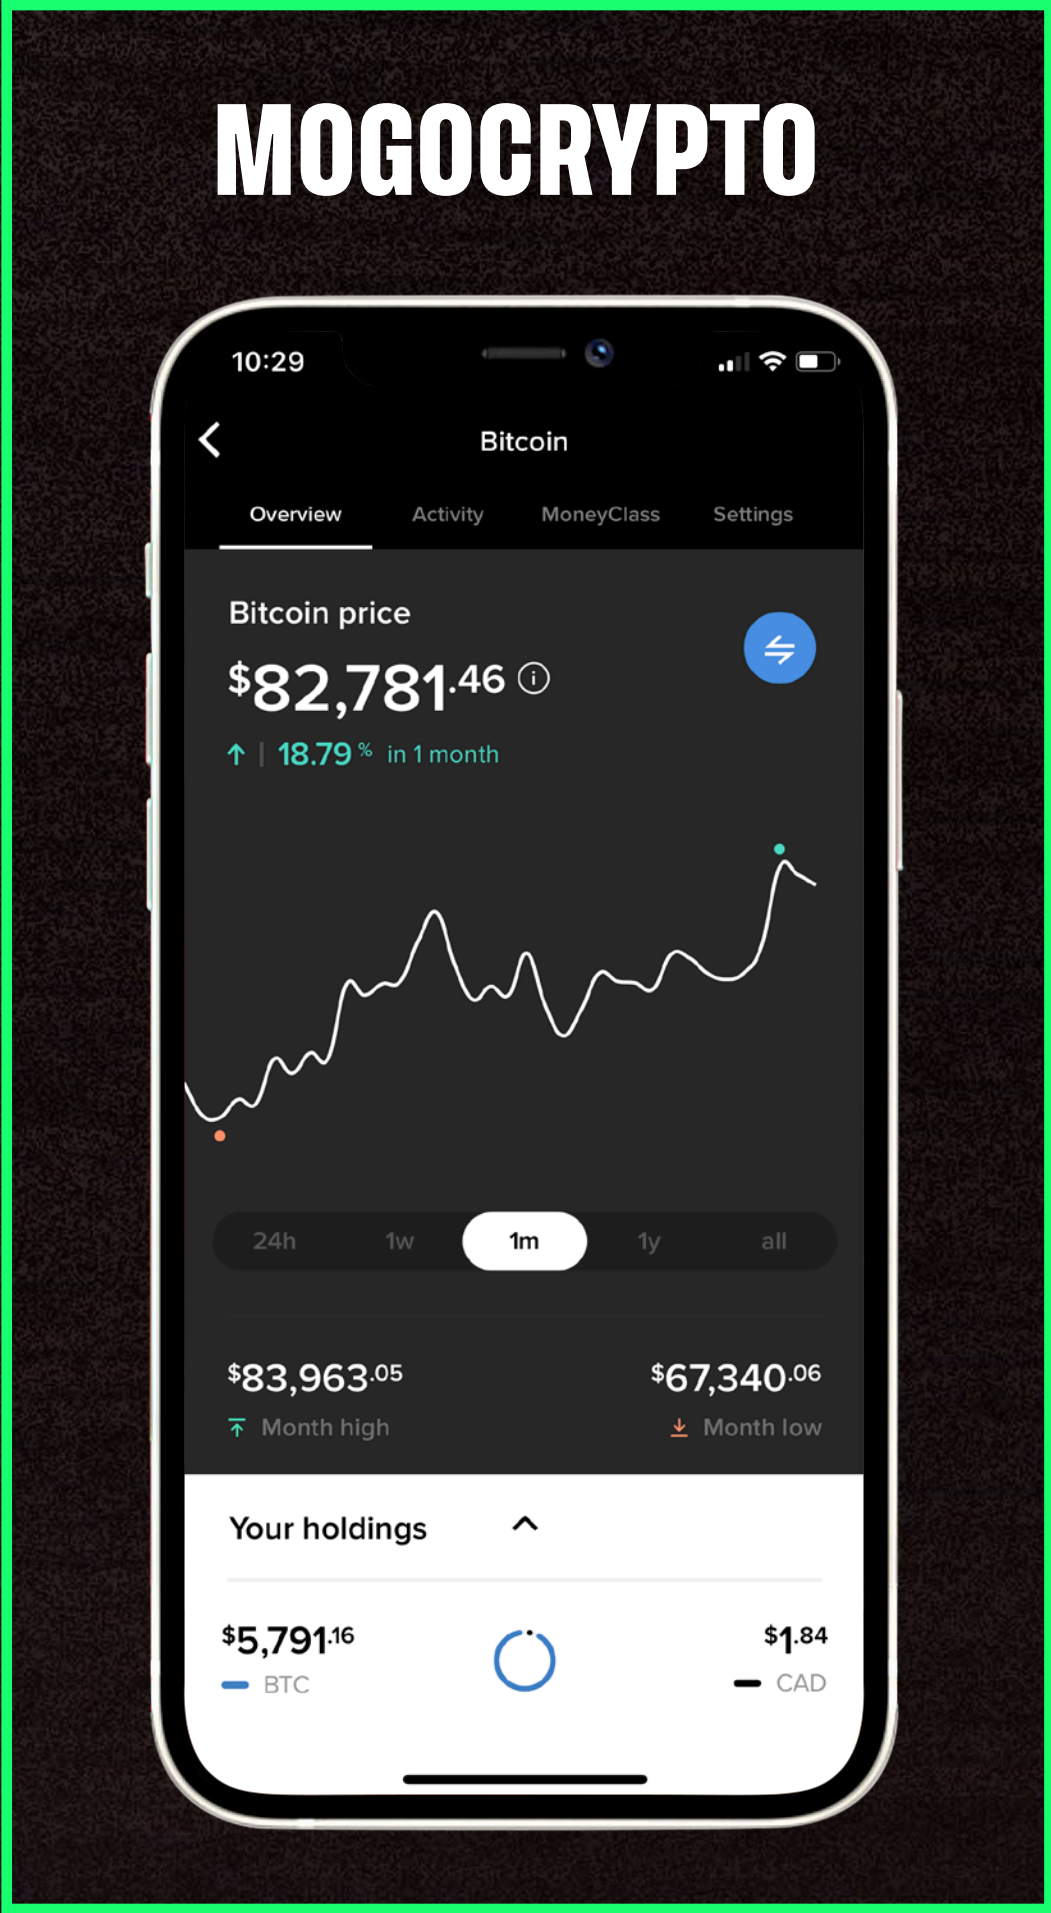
MOGOCRYPTO

10:29

Bitcoin

Overview Activity MoneyClass Settings

Bitcoin price

$82,781.46

18.79 % in 1 month

24h 1w 1m 1y all

$83,963.05
Month high

$67,340.06
Month low

Your holdings

$5,791.16
BTC

$1.84
CAD